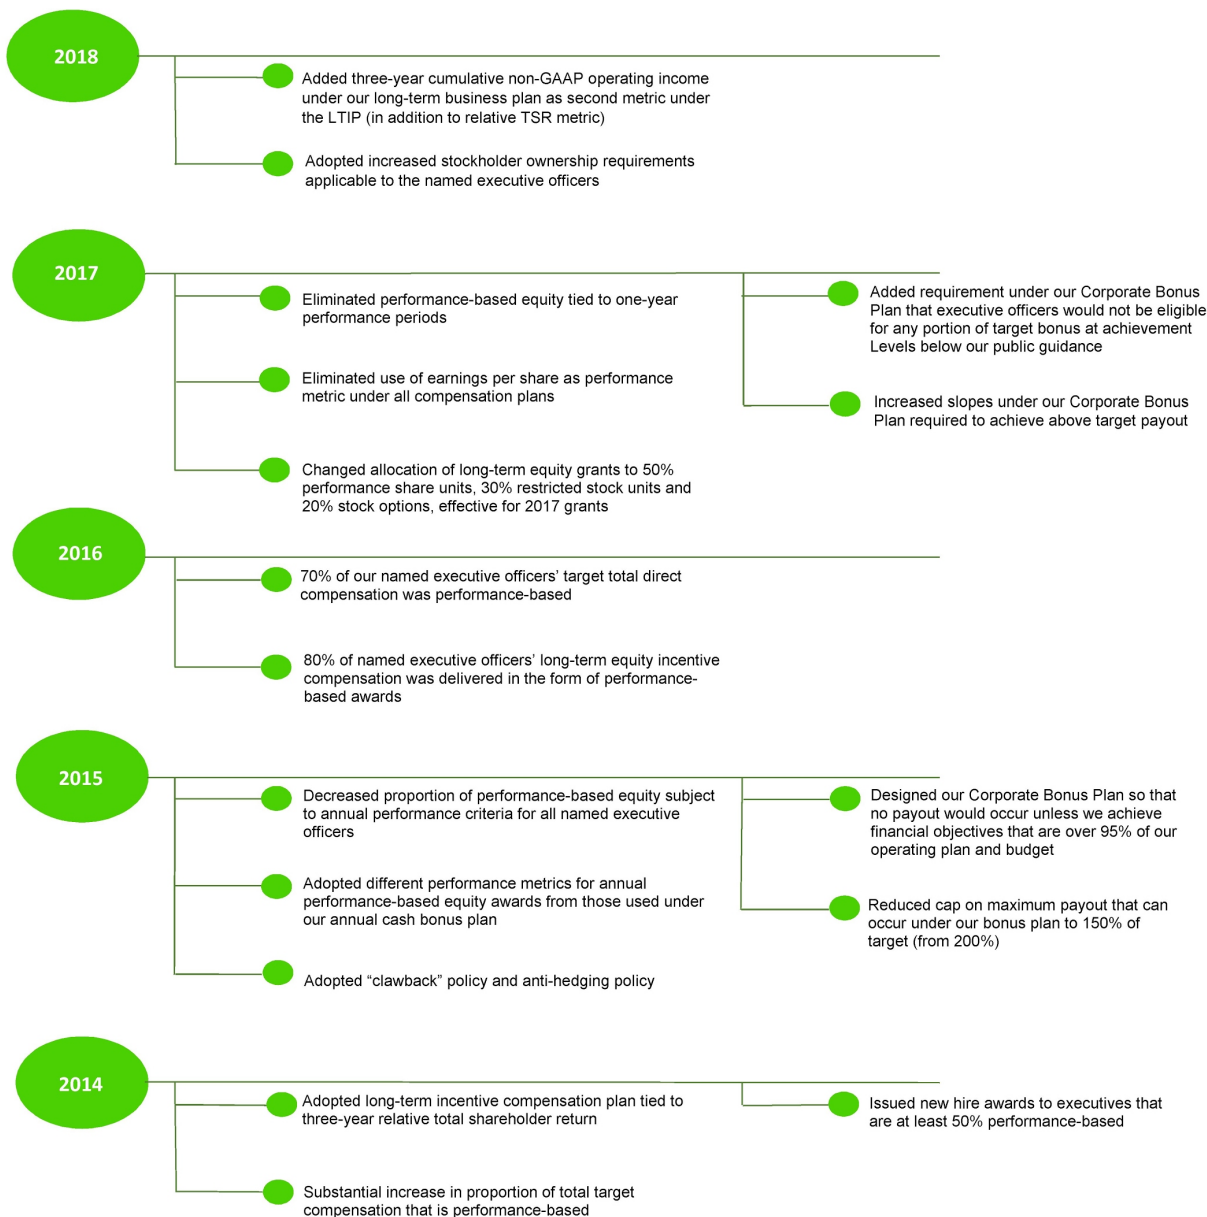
2018

Added three-year cumulative non-GAAP operating income under our long-term business plan as second metric under the LTIP (in addition to relative TSR metric)

Adopted increased stockholder ownership requirements applicable to the named executive officers

2017

Eliminated performance-based equity tied to one-year performance periods

Eliminated use of earnings per share as performance metric under all compensation plans

Changed allocation of long-term equity grants to 50% performance share units, 30% restricted stock units and 20% stock options, effective for 2017 grants

Added requirement under our Corporate Bonus Plan that executive officers would not be eligible for any portion of target bonus at achievement Levels below our public guidance

Increased slopes under our Corporate Bonus Plan required to achieve above target payout

2016

70% of our named executive officers' target total direct compensation was performance-based

80% of named executive officers' long-term equity incentive compensation was delivered in the form of performance-based awards

2015

Decreased proportion of performance-based equity subject to annual performance criteria for all named executive officers

Adopted different performance metrics for annual performance-based equity awards from those used under our annual cash bonus plan

Adopted "clawback" policy and anti-hedging policy

Designed our Corporate Bonus Plan so that no payout would occur unless we achieve financial objectives that are over 95% of our operating plan and budget

Reduced cap on maximum payout that can occur under our bonus plan to 150% of target (from 200%)

2014

Adopted long-term incentive compensation plan tied to three-year relative total shareholder return

Substantial increase in proportion of total target compensation that is performance-based

Issued new hire awards to executives that are at least 50% performance-based